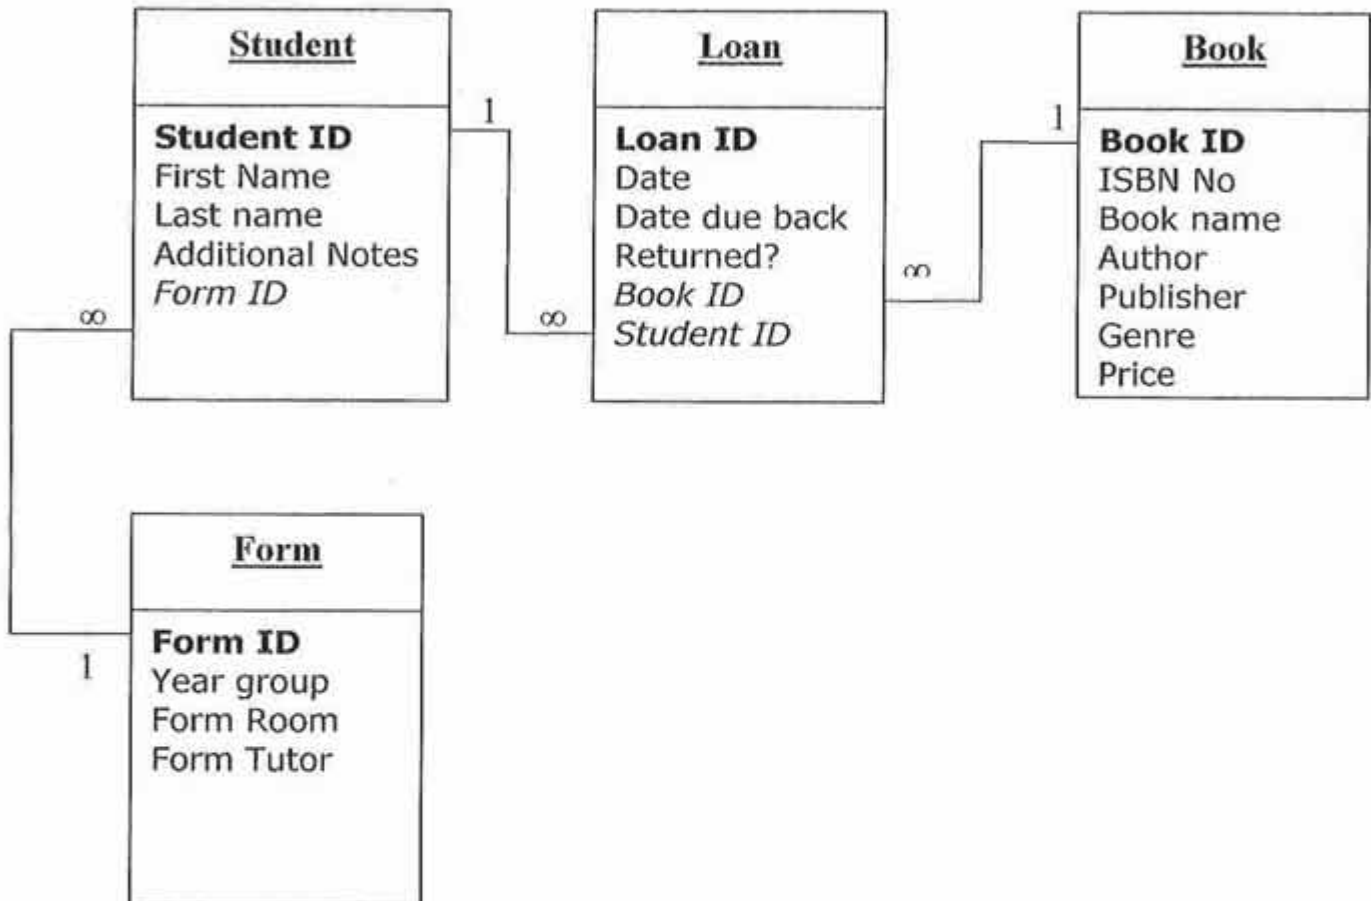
Student

**Student ID**
First Name
Last name
Additional Notes
*Form ID*

1

Loan

**Loan ID**
Date
Date due back
Returned?
*Book ID*
*Student ID*

$\infty$

1

Book

**Book ID**
ISBN No
Book name
Author
Publisher
Genre
Price

$\infty$

$\infty$

Form

**Form ID**
Year group
Form Room
Form Tutor

1